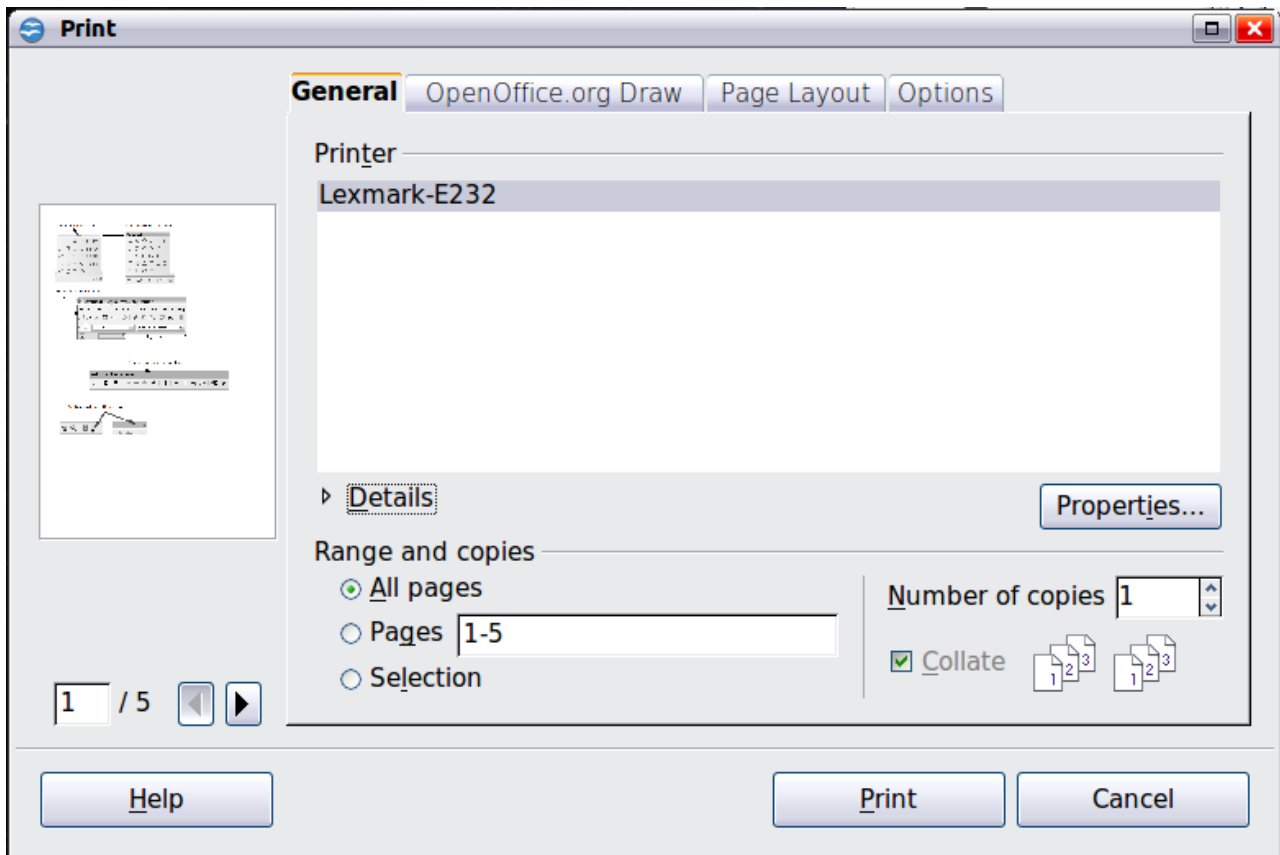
Print

General | OpenOffice.org Draw | Page Layout | Options

Printer

Lexmark-E232

Details

Properties...

Range and copies

All pages

Pages 1-5

Selection

Number of copies 1

Collate

1 / 5

Help

Print

Cancel